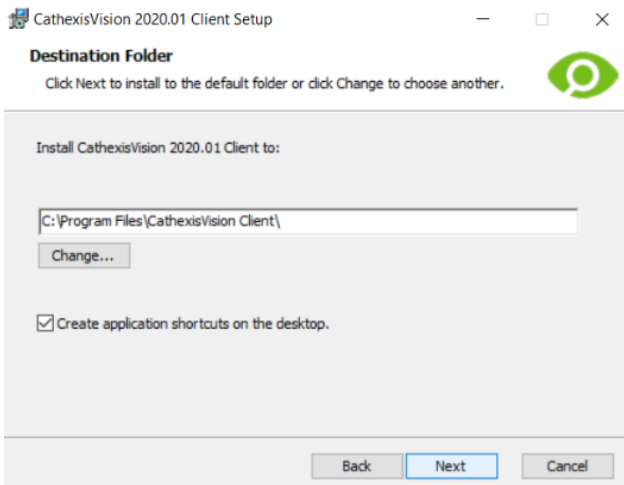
CathexisVision 2020.01 Client Setup

Destination Folder

Click Next to install to the default folder or click Change to choose another.

Install CathexisVision 2020.01 Client to:

C:\Program Files\CathexisVision Client\

Change...

Create application shortcuts on the desktop.

Back Next Cancel